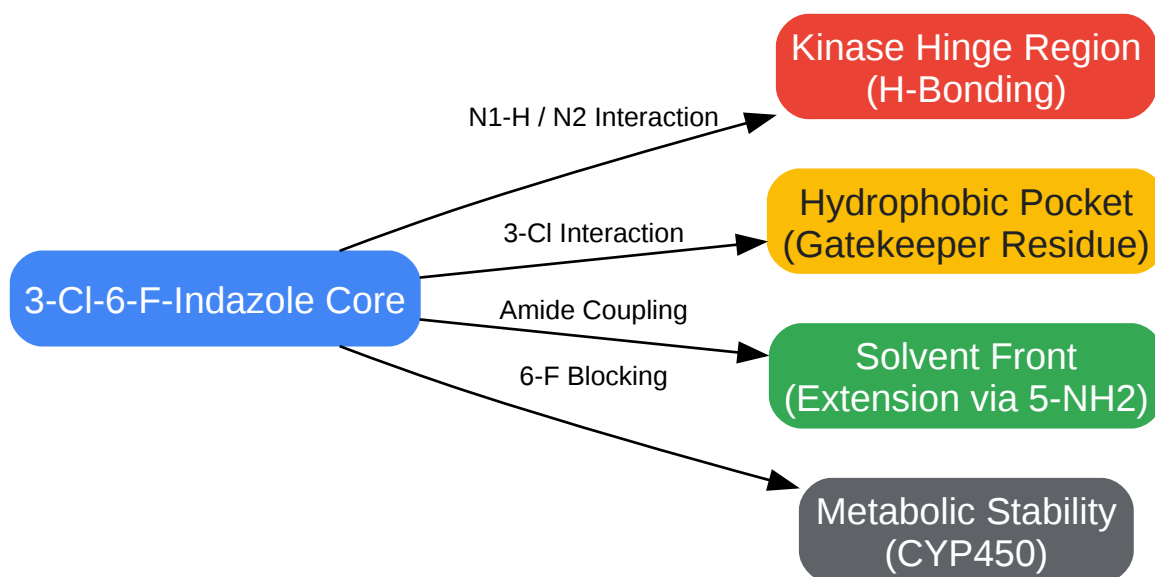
3-Cl-6-F-Indazole Core

N1-H / N2 Interaction

Kinase Hinge Region
(H-Bonding)

3-Cl Interaction

Hydrophobic Pocket
(Gatekeeper Residue)

Amide Coupling

Solvent Front
(Extension via 5-NH2)

6-F Blocking

Metabolic Stability
(CYP450)